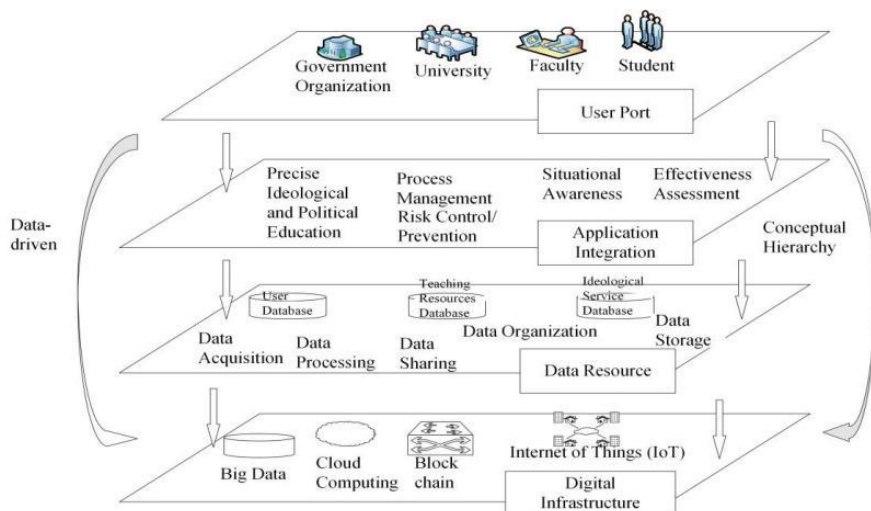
Government Organization

University

Faculty

Student

User Port

Precise Ideological and Political Education

Process Management Risk Control/ Prevention

Situational Awareness

Effectiveness Assessment

Application Integration

Data-driven

Conceptual Hierarchy

User Database

Teaching Resources Database

Ideological Service Database

Data Acquisition

Data Processing

Data Sharing

Data Organization

Data Storage

Data Resource

Big Data

Cloud Computing

Block chain

Internet of Things (IoT)

Digital Infrastructure